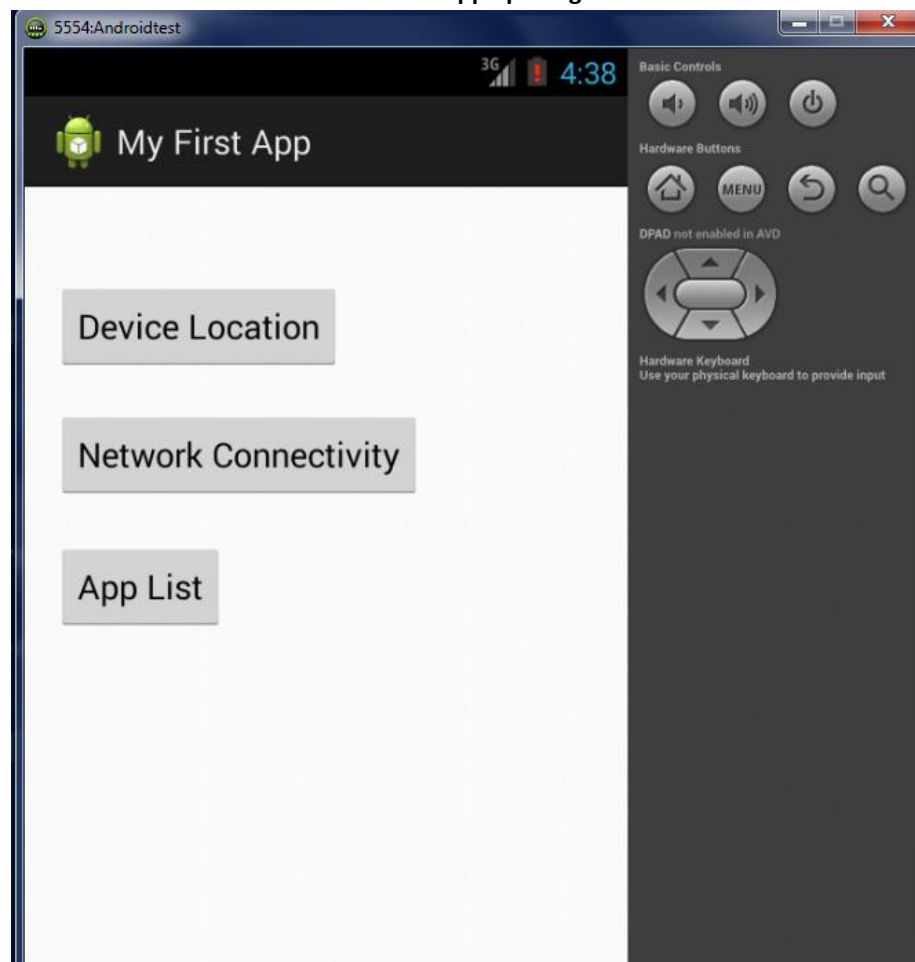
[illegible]

5554:Androidtest

3G 4:38

My First App

Device Location

Network Connectivity

App List

Basic Controls

Hardware Buttons

MENU

DPAD not enabled in AVD

Hardware Keyboard
Use your physical keyboard to provide input